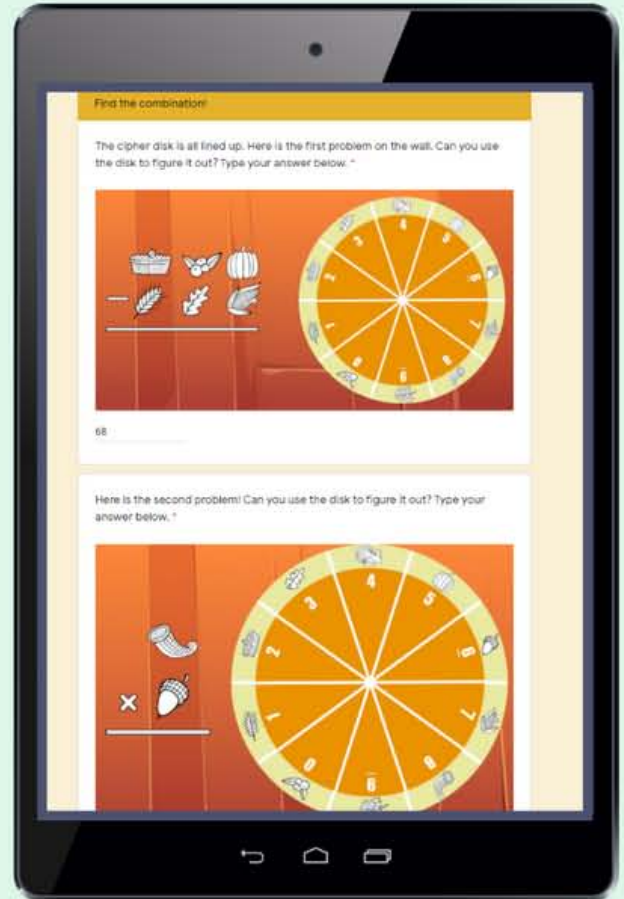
Find the combination!

The cipher disk is all lined up. Here is the first problem on the wall. Can you use the disk to figure it out? Type your answer below. *

4
6
7
8
1

—

68

Here is the second problem! Can you use the disk to figure it out? Type your answer below. *

4
3
5
2
0
1
7
0
8
6
×